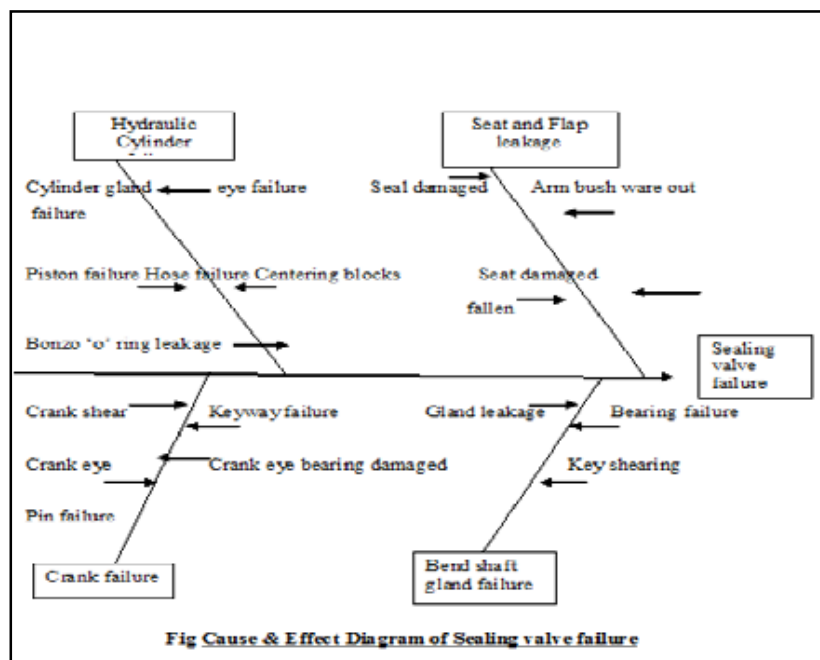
Hydraulic Cylinder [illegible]

Seat and Flap leakage

Cylinder gland failure

eye failure

Seal damaged

Arm bush ware out

Piston failure Hose failure Centering blocks

Seat damaged

fallen

Bonzo 'o' ring leakage

Sealing valve failure

Crank shear

Keyway failure

Gland leakage

Bearing failure

Crank eye

Crank eye bearing damaged

Key shearing

Pin failure

Crank failure

Bend shaft gland failure

Fig Cause & Effect Diagram of Sealing valve failure